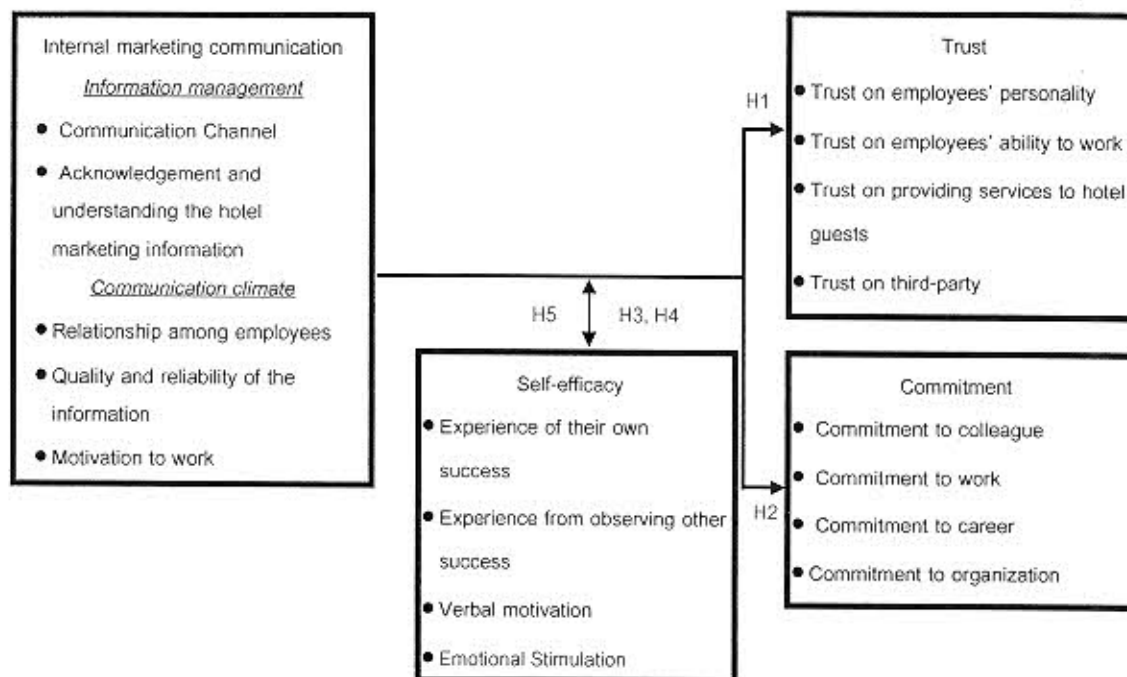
Internal marketing communication

Information management

• Communication Channel

• Acknowledgement and understanding the hotel marketing information

Communication climate

• Relationship among employees

• Quality and reliability of the information

• Motivation to work

H1

Trust

• Trust on employees' personality

• Trust on employees' ability to work

• Trust on providing services to hotel guests

• Trust on third-party

H5

H3, H4

Self-efficacy

• Experience of their own success

• Experience from observing other success

• Verbal motivation

• Emotional Stimulation

H2

Commitment

• Commitment to colleague

• Commitment to work

• Commitment to career

• Commitment to organization